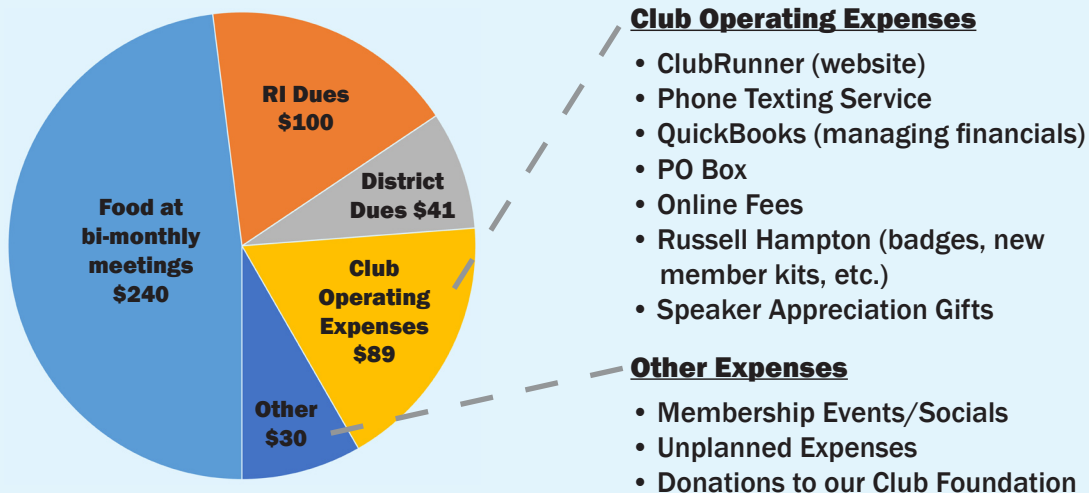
Food at bi-monthly meetings $240

RI Dues $100

District Dues $41

Club Operating Expenses $89

Other $30

Club Operating Expenses

- ClubRunner (website)
- Phone Texting Service
- QuickBooks (managing financials)
- PO Box
- Online Fees
- Russell Hampton (badges, new member kits, etc.)
- Speaker Appreciation Gifts

Other Expenses

- Membership Events/Socials
- Unplanned Expenses
- Donations to our Club Foundation